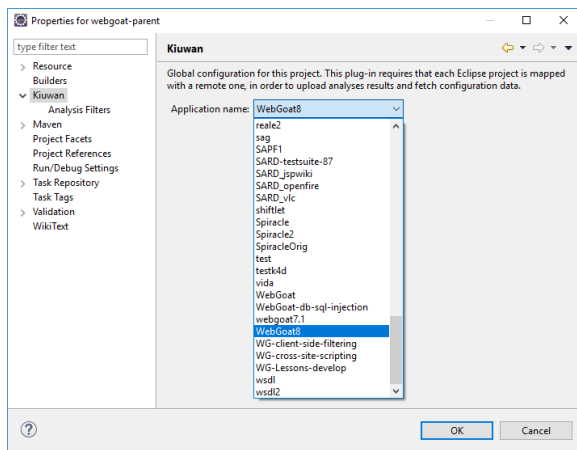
Properties for webgoat-parent

type filter text

Resource
Builders
Kiuwan
Analysis Filters
Maven
Project Facets
Project References
Run/Debug Settings
Task Repository
Task Tags
Validation
WikiText

Kiuwan

Global configuration for this project. This plug-in requires that each Eclipse project is mapped with a remote one, in order to upload analyses results and fetch configuration data.

Application name: WebGoat8

reale2
sag
SAPF1
SARD-testsuite-87
SARD_jspwiki
SARD_openfire
SARD_vlc
shiftlet
Spiracle
Spiracle2
SpiracleOrig
test
testk4d
vida
WebGoat
WebGoat-db-sql-injection
webgoat7.1
WebGoat8
WG-client-side-filtering
WG-cross-site-scripting
WG-Lessons-develop
wsdl
wsdl2

OK
Cancel